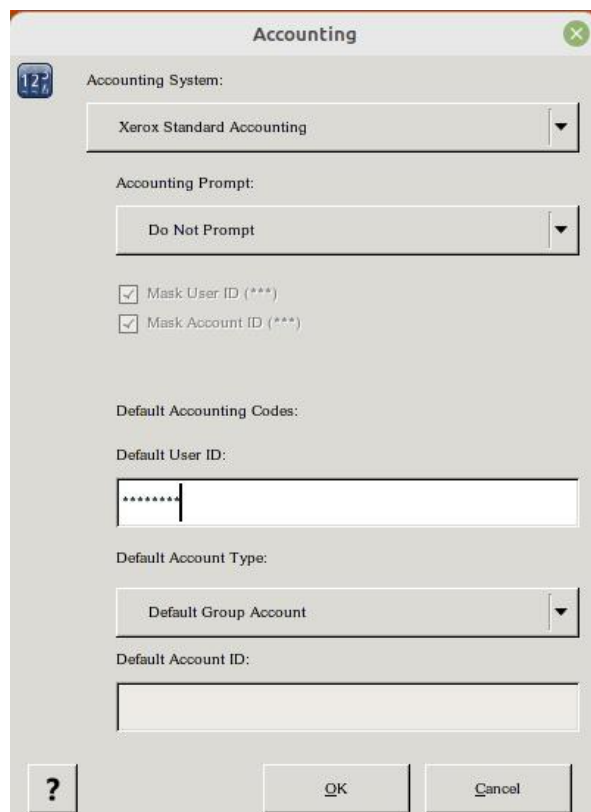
Accounting

Accounting System:

Xerox Standard Accounting

Accounting Prompt:

Do Not Prompt

Mask User ID (***)

Mask Account ID (***)

Default Accounting Codes:

Default User ID:

********

Default Account Type:

Default Group Account

Default Account ID:

?

OK

Cancel